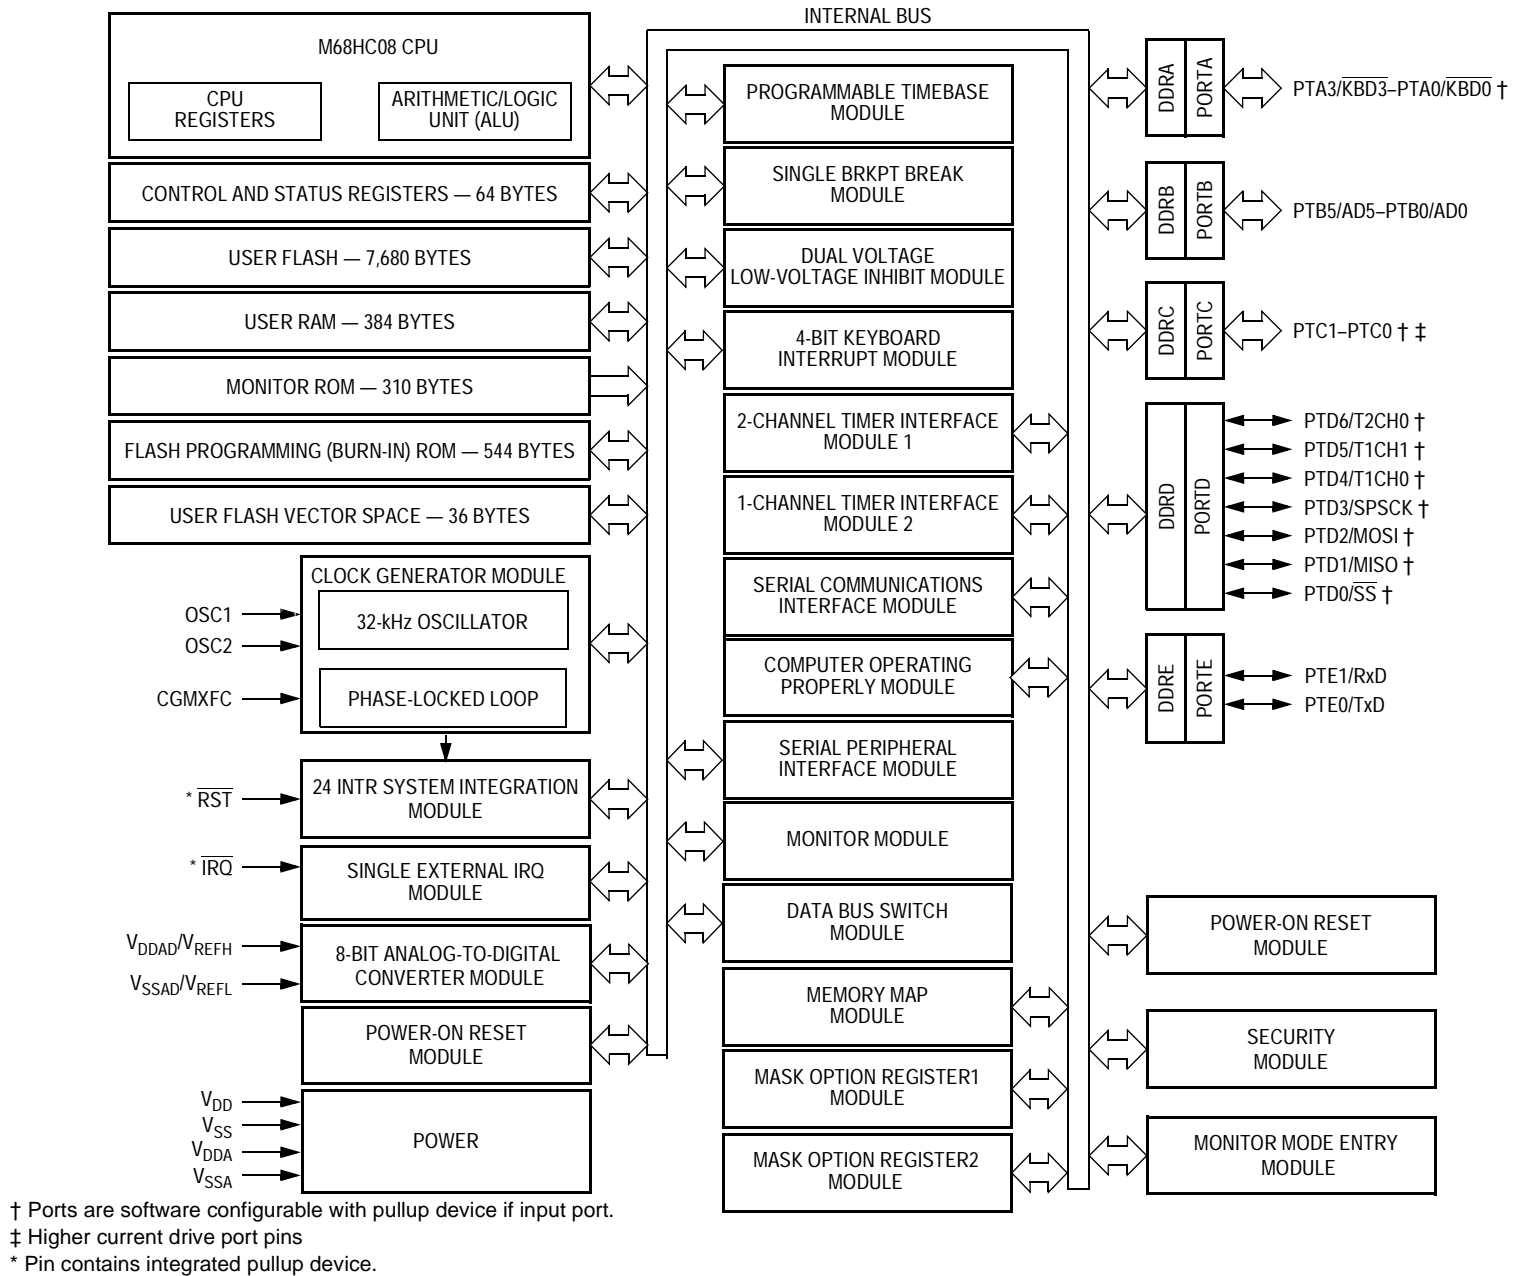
INTERNAL BUS

M68HC08 CPU

CPU REGISTERS

ARITHMETIC/LOGIC UNIT (ALU)

CONTROL AND STATUS REGISTERS — 64 BYTES

USER FLASH — 7,680 BYTES

USER RAM — 384 BYTES

MONITOR ROM — 310 BYTES

FLASH PROGRAMMING (BURN-IN) ROM — 544 BYTES

USER FLASH VECTOR SPACE — 36 BYTES

CLOCK GENERATOR MODULE

OSC1

OSC2

CGMXFC

32-kHz OSCILLATOR

PHASE-LOCKED LOOP

* $\overline{RST}$

24 INTR SYSTEM INTEGRATION MODULE

* $\overline{IRQ}$

SINGLE EXTERNAL IRQ MODULE

$V_{DDAD}/V_{REFH}$

$V_{SSAD}/V_{REFL}$

8-BIT ANALOG-TO-DIGITAL CONVERTER MODULE

POWER-ON RESET MODULE

$V_{DD}$

$V_{SS}$

$V_{DDA}$

$V_{SSA}$

POWER

PROGRAMMABLE TIMEBASE MODULE

SINGLE BRKPT BREAK MODULE

DUAL VOLTAGE LOW-VOLTAGE INHIBIT MODULE

4-BIT KEYBOARD INTERRUPT MODULE

2-CHANNEL TIMER INTERFACE MODULE 1

1-CHANNEL TIMER INTERFACE MODULE 2

SERIAL COMMUNICATIONS INTERFACE MODULE

COMPUTER OPERATING PROPERLY MODULE

SERIAL PERIPHERAL INTERFACE MODULE

MONITOR MODULE

DATA BUS SWITCH MODULE

MEMORY MAP MODULE

MASK OPTION REGISTER1 MODULE

MASK OPTION REGISTER2 MODULE

DDRA PORTA PTA3/$\overline{KBD3}$–PTA0/$\overline{KBD0}$ †

DDRB PORTB PTB5/AD5–PTB0/AD0

DDRC PORTC PTC1–PTC0 † ‡

DDRD PORTD
PTD6/T2CH0 †
PTD5/T1CH1 †
PTD4/T1CH0 †
PTD3/SPSCK †
PTD2/MOSI †
PTD1/MISO †
PTD0/$\overline{SS}$ †

DDRE PORTE
PTE1/RxD
PTE0/TxD

POWER-ON RESET MODULE

SECURITY MODULE

MONITOR MODE ENTRY MODULE

† Ports are software configurable with pullup device if input port.
‡ Higher current drive port pins
* Pin contains integrated pullup device.